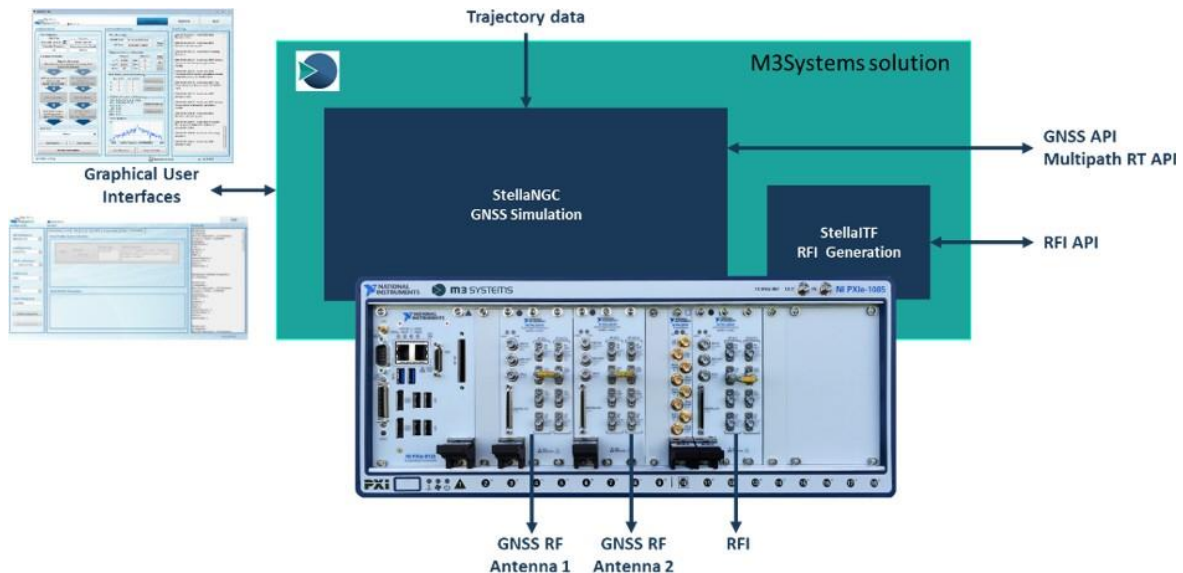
Trajectory data

M3Systems solution

Graphical User Interfaces

StellaNGC
GNSS Simulation

GNSS API
Multipath RT API

StellaITF
RFI Generation

RFI API

NATIONAL INSTRUMENTS

m3 SYSTEMS

NI PXIe-1085

PXI

GNSS RF
Antenna 1

GNSS RF
Antenna 2

RFI